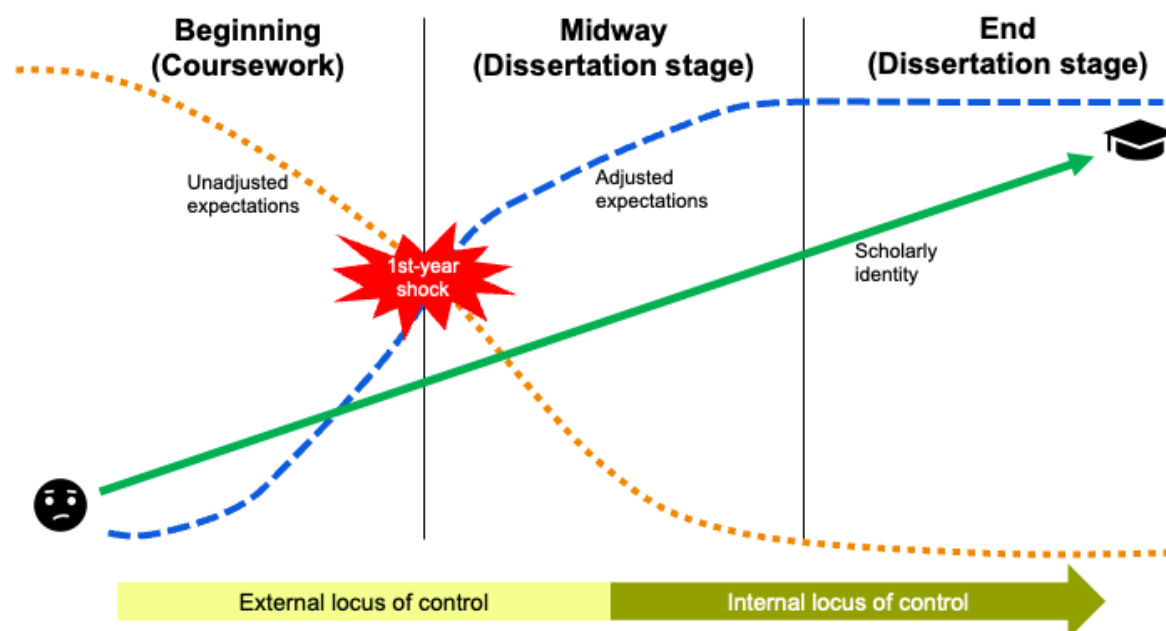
Beginning (Coursework)

Midway (Dissertation stage)

End (Dissertation stage)

Unadjusted expectations

Adjusted expectations

1st-year shock

Scholarly identity

External locus of control

Internal locus of control